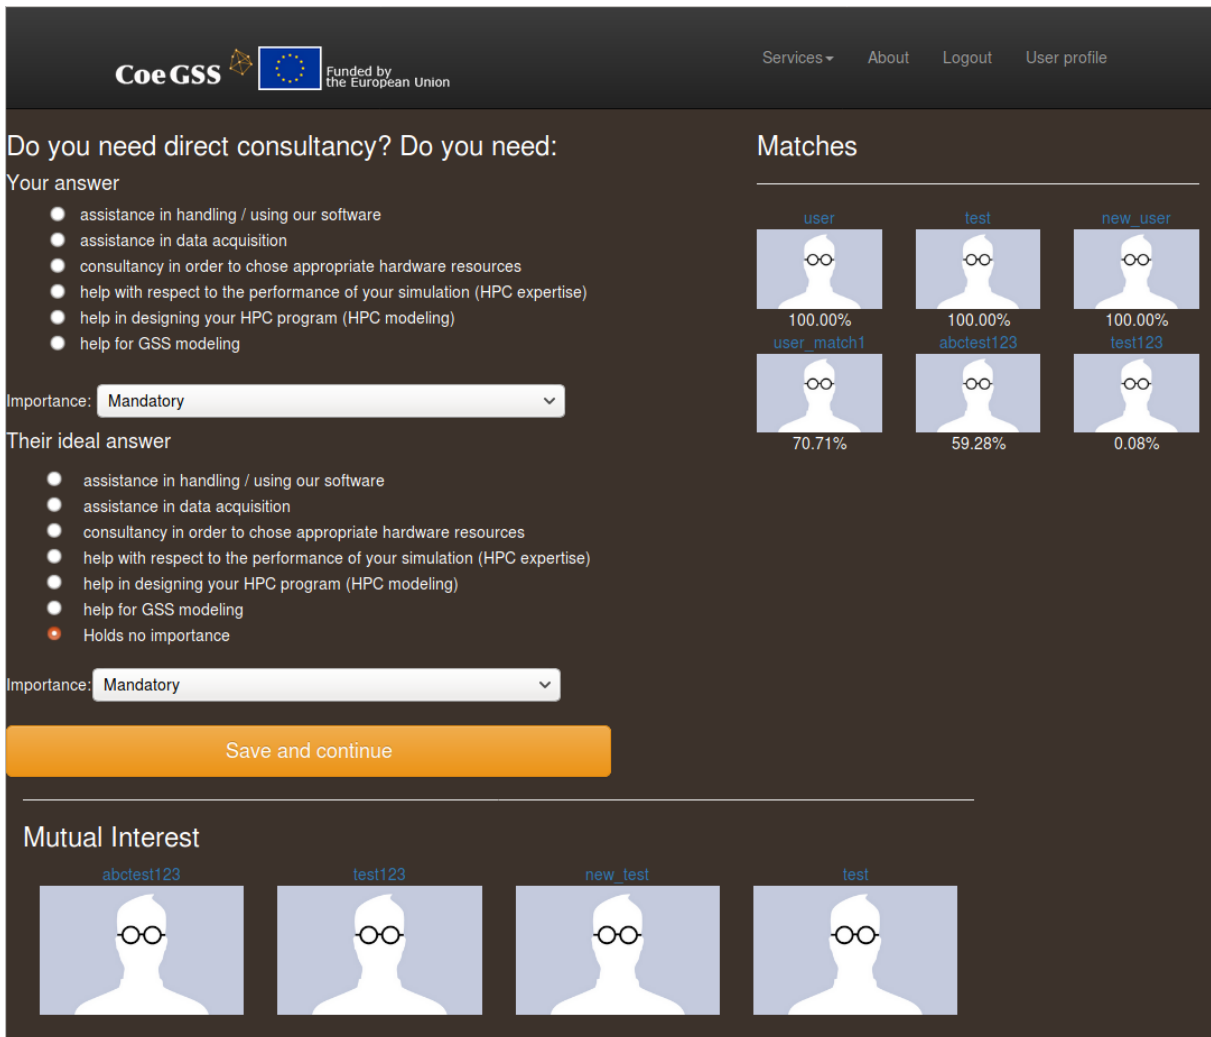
CoeGSS Funded by the European Union

Services About Logout User profile

Do you need direct consultancy? Do you need:

Your answer

assistance in handling / using our software
assistance in data acquisition
consultancy in order to chose appropriate hardware resources
help with respect to the performance of your simulation (HPC expertise)
help in designing your HPC program (HPC modeling)
help for GSS modeling

Importance: Mandatory

Their ideal answer

assistance in handling / using our software
assistance in data acquisition
consultancy in order to chose appropriate hardware resources
help with respect to the performance of your simulation (HPC expertise)
help in designing your HPC program (HPC modeling)
help for GSS modeling
Holds no importance

Importance: Mandatory

Save and continue

Matches

user
100.00%
test
100.00%
new_user
100.00%
user_match1
70.71%
abctest123
59.28%
test123
0.08%

Mutual Interest

abctest123
test123
new_test
test